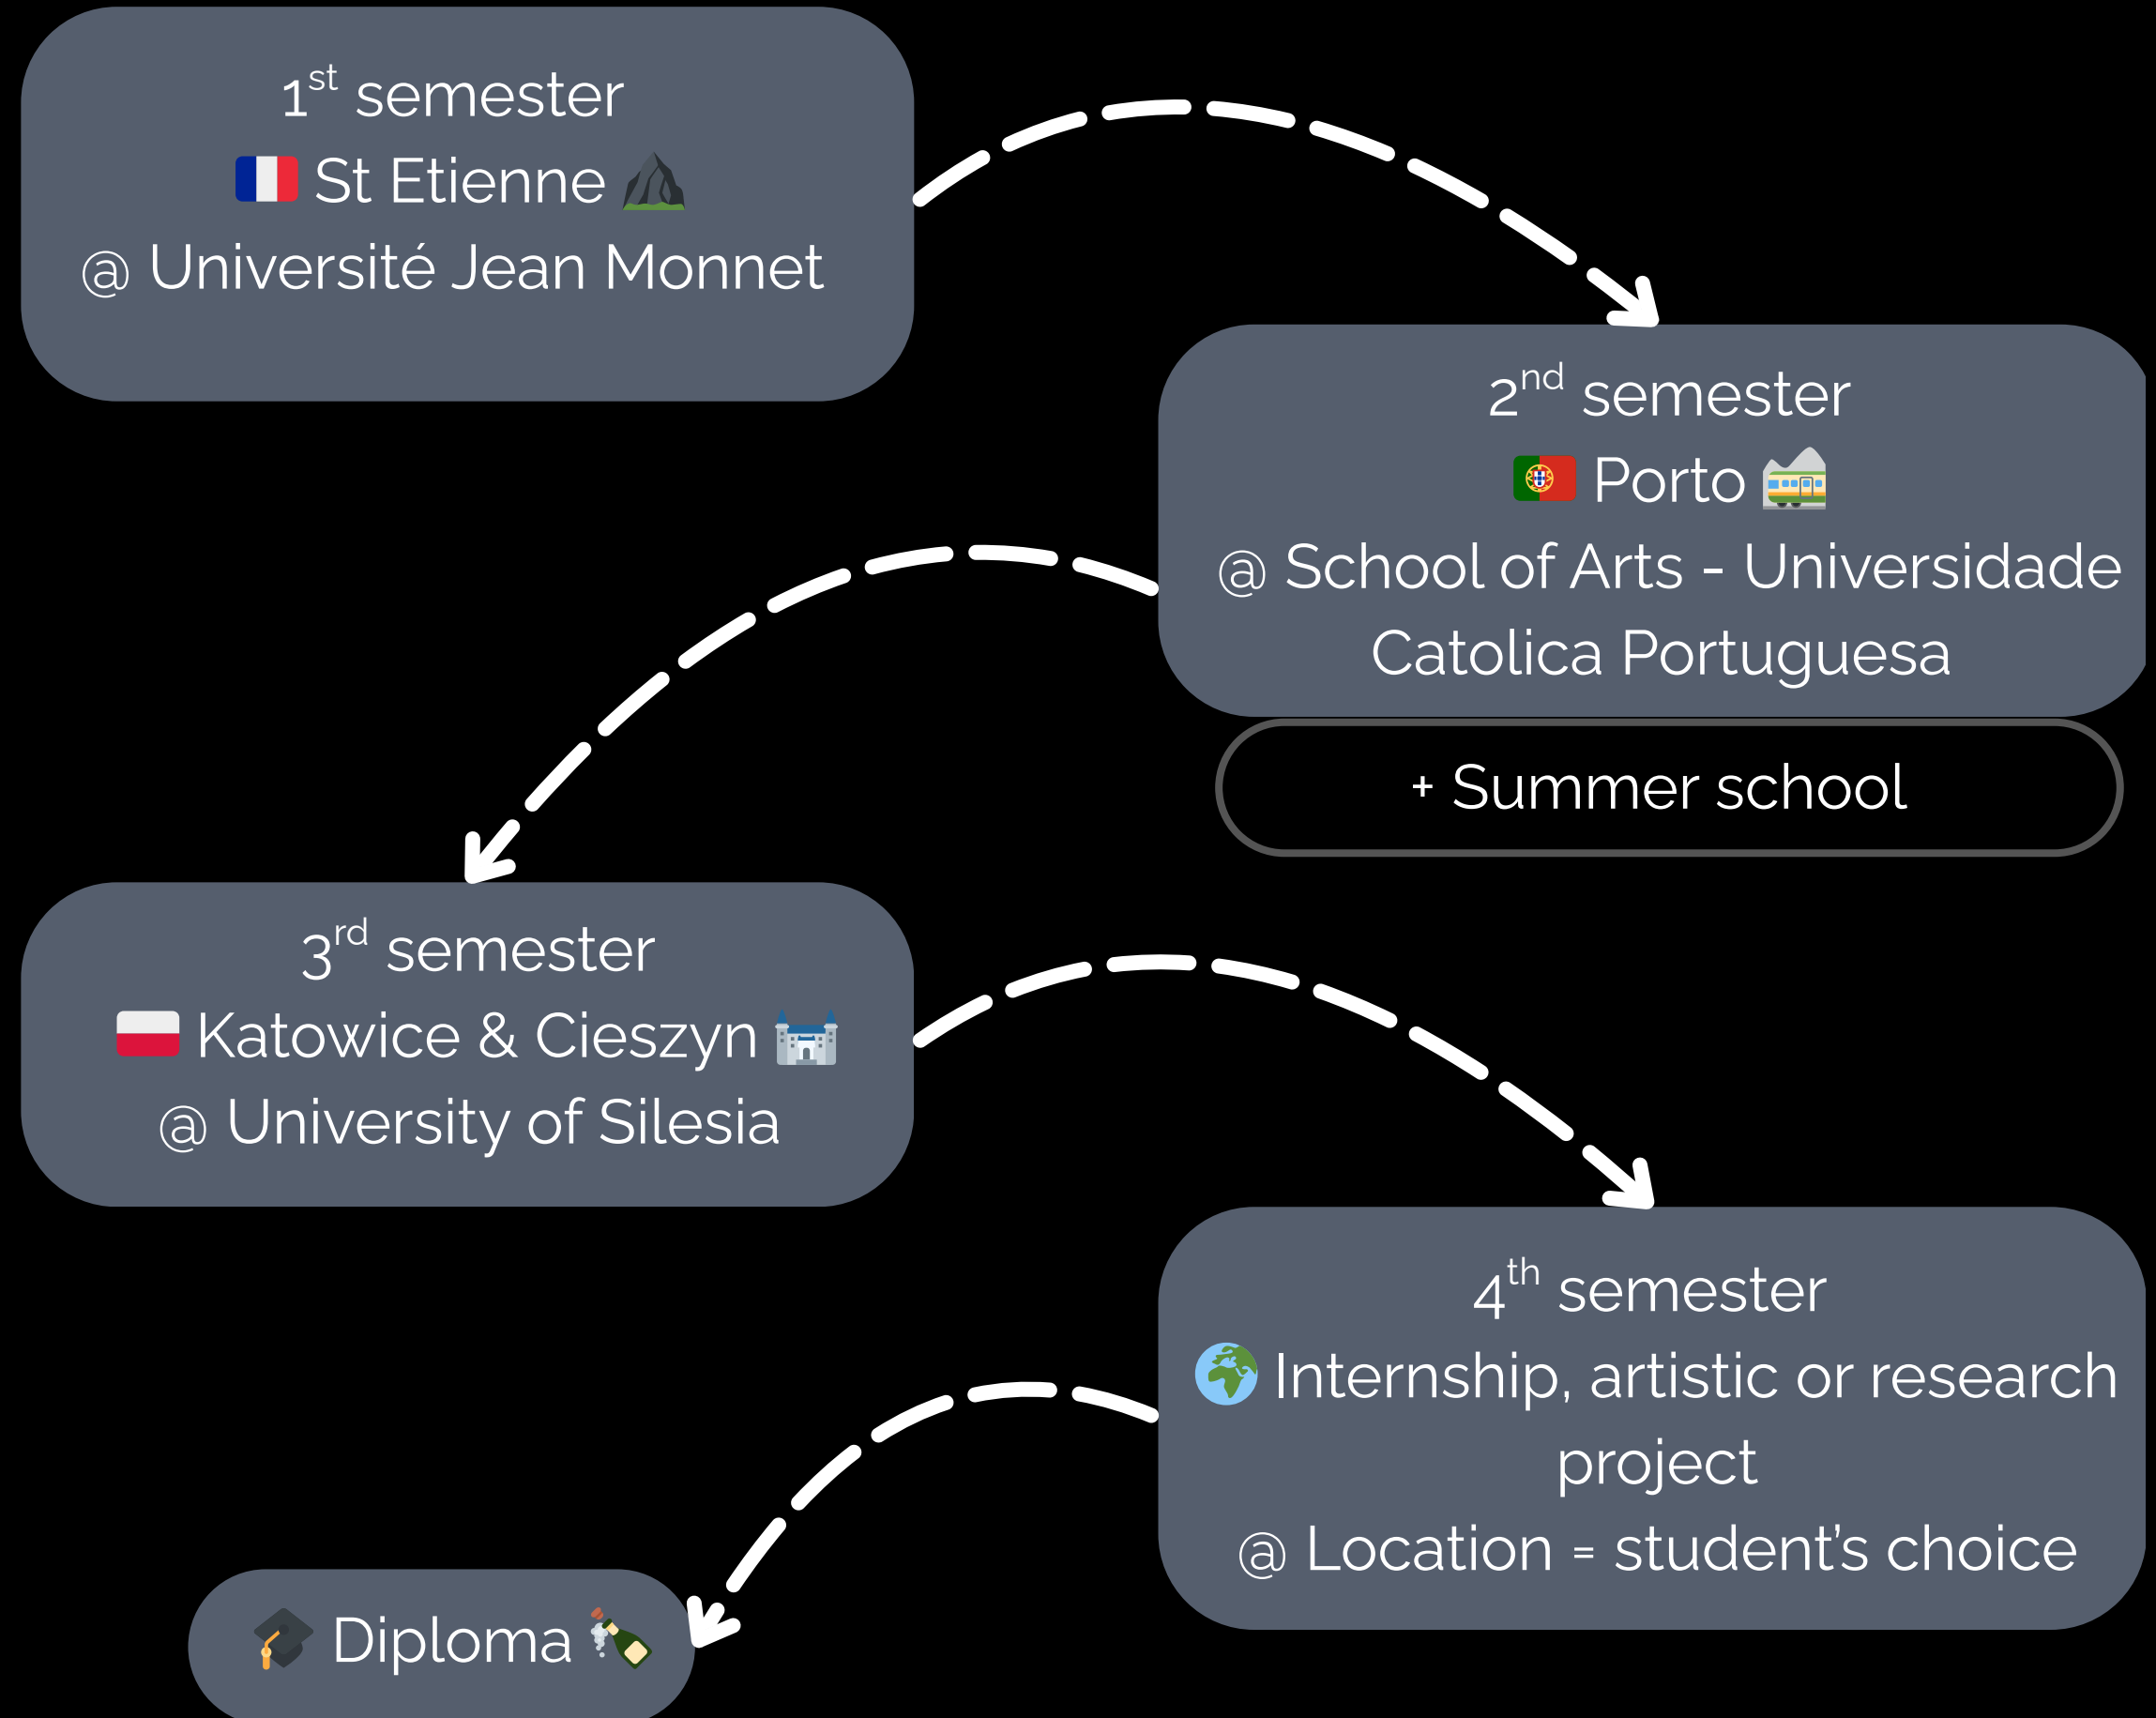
1$^{st}$ semester
🇫🇷 St Etienne ⛰️
@ Université Jean Monnet

2$^{nd}$ semester
🇵🇹 Porto 🚞
@ School of Arts - Universidade Catolica Portuguesa

+ Summer school

3$^{rd}$ semester
🇵🇱 Katowice & Cieszyn 🏰
@ University of Silesia

4$^{th}$ semester
🌍 Internship, artistic or research project
@ Location = student's choice

🎓 Diploma 🍾